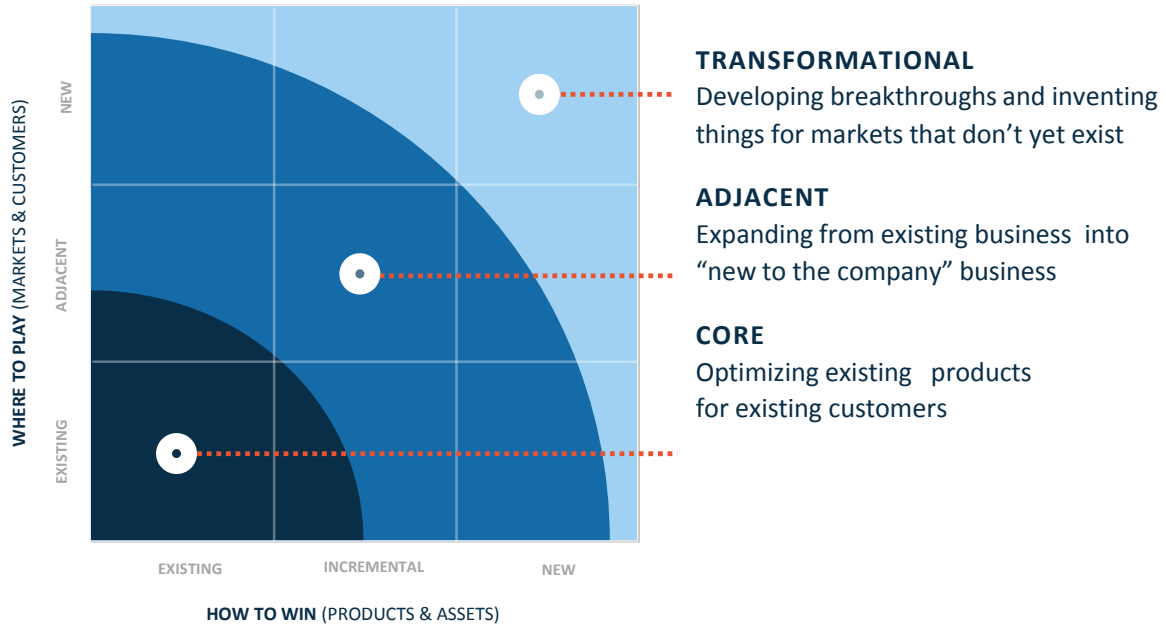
WHERE TO PLAY (MARKETS & CUSTOMERS)

NEW

ADJACENT

EXISTING

EXISTING

INCREMENTAL

NEW

HOW TO WIN (PRODUCTS & ASSETS)

TRANSFORMATIONAL
Developing breakthroughs and inventing things for markets that don’t yet exist

ADJACENT
Expanding from existing business into “new to the company” business

CORE
Optimizing existing products for existing customers